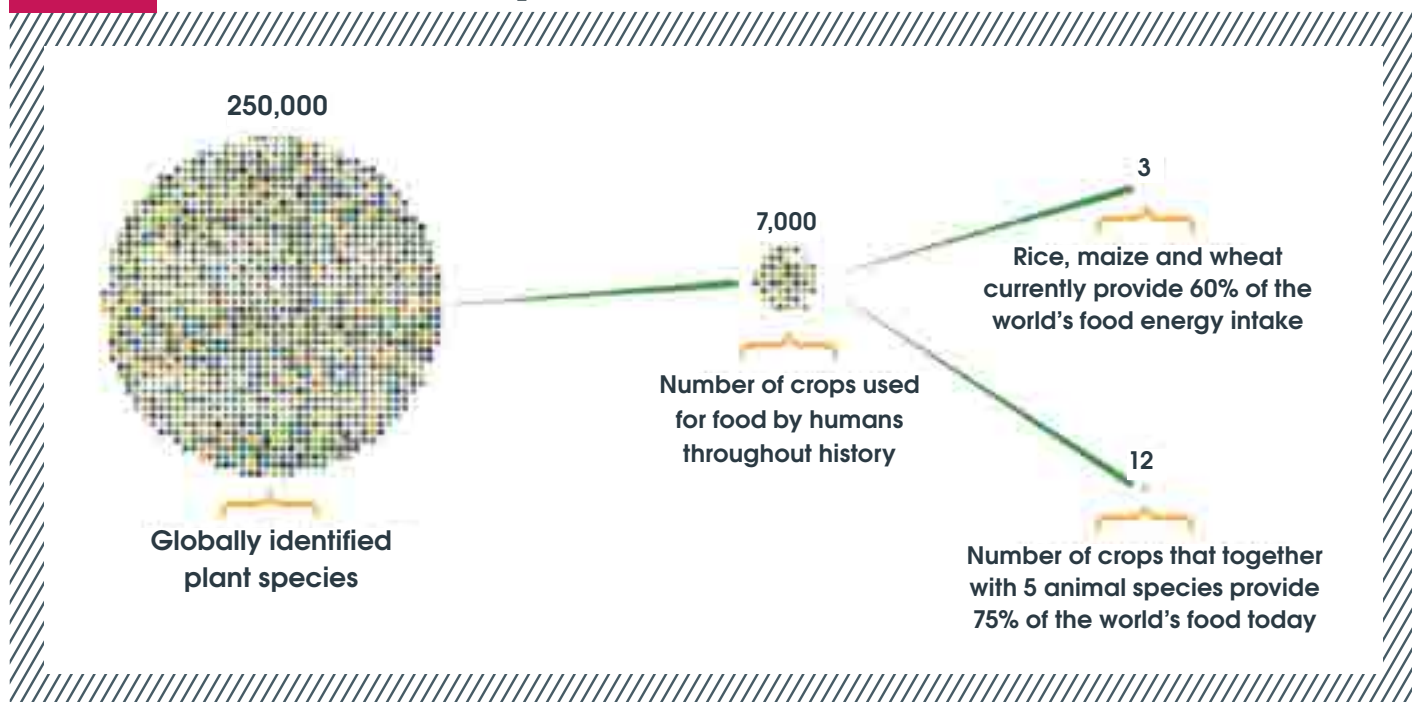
250,000

Globally identified plant species

7,000

Number of crops used for food by humans throughout history

3

Rice, maize and wheat currently provide 60% of the world's food energy intake

12

Number of crops that together with 5 animal species provide 75% of the world's food today